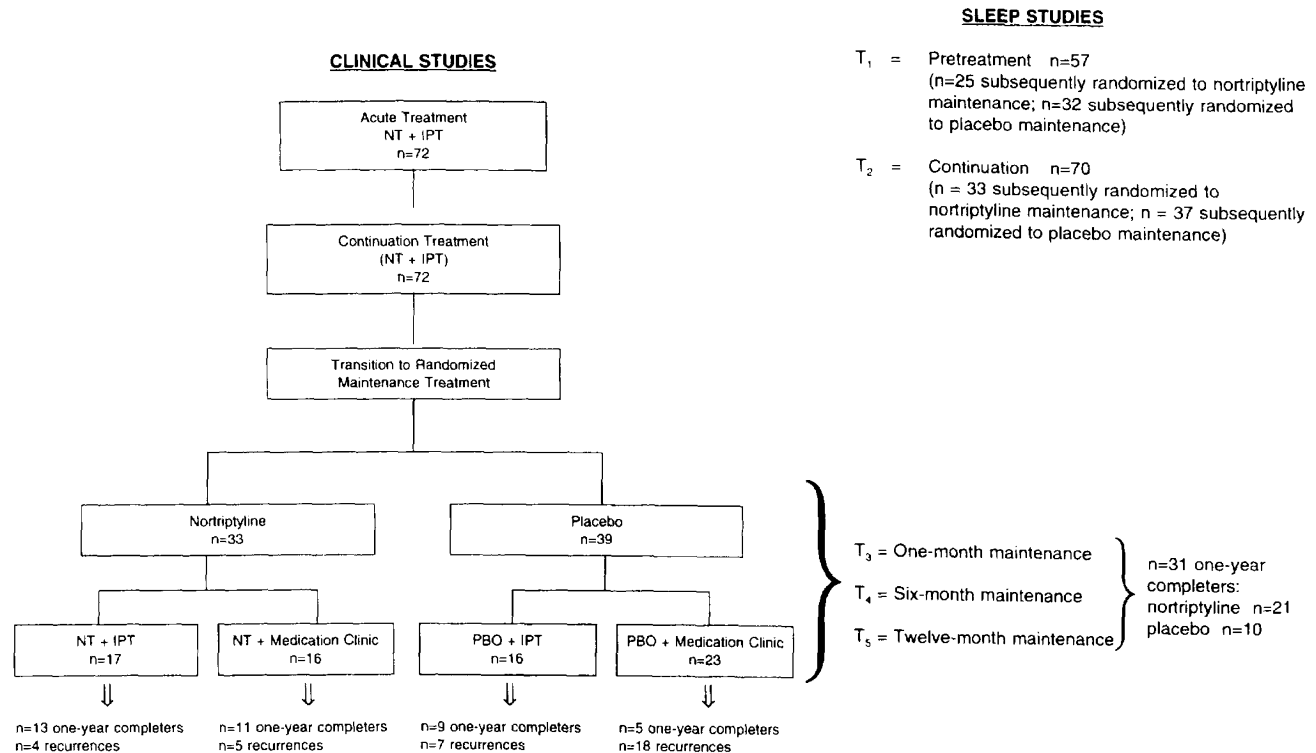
CLINICAL STUDIES

Acute Treatment
NT + IPT
n=72

Continuation Treatment
(NT + IPT)
n=72

Transition to Randomized Maintenance Treatment

Nortriptyline
n=33

Placebo
n=39

NT + IPT
n=17

NT + Medication Clinic
n=16

PBO + IPT
n=16

PBO + Medication Clinic
n=23

n=13 one-year completers
n=4 recurrences

n=11 one-year completers
n=5 recurrences

n=9 one-year completers
n=7 recurrences

n=5 one-year completers
n=18 recurrences

SLEEP STUDIES

$T_1$ = Pretreatment n=57
(n=25 subsequently randomized to nortriptyline maintenance; n=32 subsequently randomized to placebo maintenance)

$T_2$ = Continuation n=70
(n = 33 subsequently randomized to nortriptyline maintenance; n = 37 subsequently randomized to placebo maintenance)

$T_3$ = One-month maintenance

$T_4$ = Six-month maintenance

$T_5$ = Twelve-month maintenance

n=31 one-year completers:
nortriptyline n=21
placebo n=10